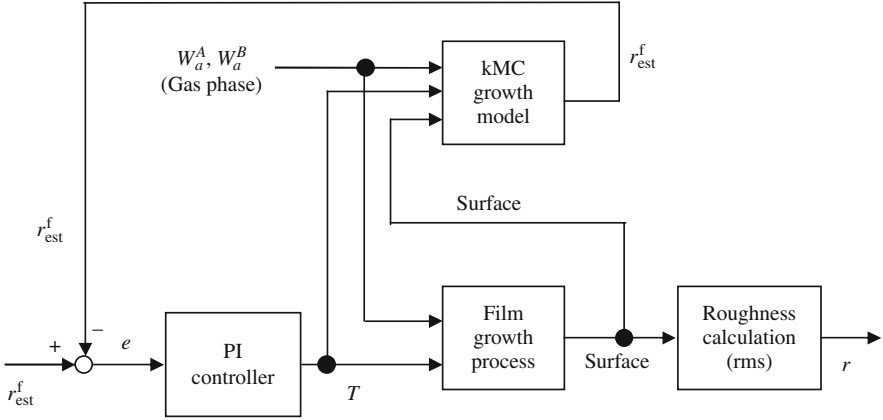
$W_a^A$, $W_a^B$
(Gas phase)

kMC growth model

$r_{\text{est}}^{\text{f}}$

Surface

$r_{\text{est}}^{\text{f}}$

+

−

$e$

$r_{\text{est}}^{\text{f}}$

PI controller

$T$

Film growth process

Surface

Roughness calculation (rms)

$r$